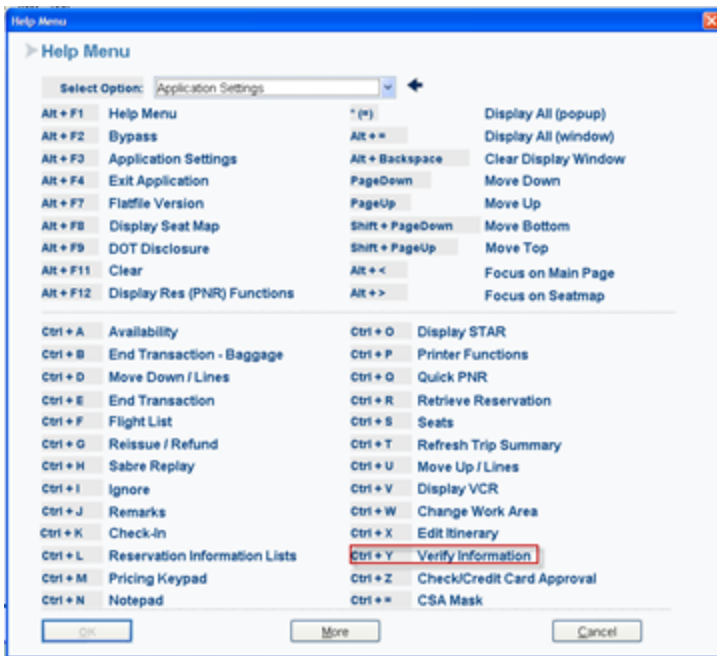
Help Menu

Help Menu

Select Option: Application Settings

| | | | |
|---|---|---|---|
| Alt + F1 | Help Menu | * (*) | Display All (popup) |
| Alt + F2 | Bypass | Alt + = | Display All (window) |
| Alt + F3 | Application Settings | Alt + Backspace | Clear Display Window |
| Alt + F4 | Exit Application | PageDown | Move Down |
| Alt + F7 | Flatfile Version | PageUp | Move Up |
| Alt + F8 | Display Seat Map | Shift + PageDown | Move Bottom |
| Alt + F9 | DOT Disclosure | Shift + PageUp | Move Top |
| Alt + F11 | Clear | Alt + < | Focus on Main Page |
| Alt + F12 | Display Res (PNR) Functions | Alt + > | Focus on Seatmap |

| | | | |
|---|---|---|---|
| Ctrl + A | Availability | Ctrl + O | Display STAR |
| Ctrl + B | End Transaction - Baggage | Ctrl + P | Printer Functions |
| Ctrl + D | Move Down / Lines | Ctrl + Q | Quick PNR |
| Ctrl + E | End Transaction | Ctrl + R | Retrieve Reservation |
| Ctrl + F | Flight List | Ctrl + S | Seats |
| Ctrl + G | Reissue / Refund | Ctrl + T | Refresh Trip Summary |
| Ctrl + H | Sabre Replay | Ctrl + U | Move Up / Lines |
| Ctrl + I | Ignore | Ctrl + V | Display VCR |
| Ctrl + J | Remarks | Ctrl + W | Change Work Area |
| Ctrl + K | Check-In | Ctrl + X | Edit Itinerary |
| Ctrl + L | Reservation Information Lists | Ctrl + Y | Verify Information |
| Ctrl + M | Pricing Keypad | Ctrl + Z | Check/Credit Card Approval |
| Ctrl + N | Notepad | Ctrl + = | CSA Mask |

OK More Cancel